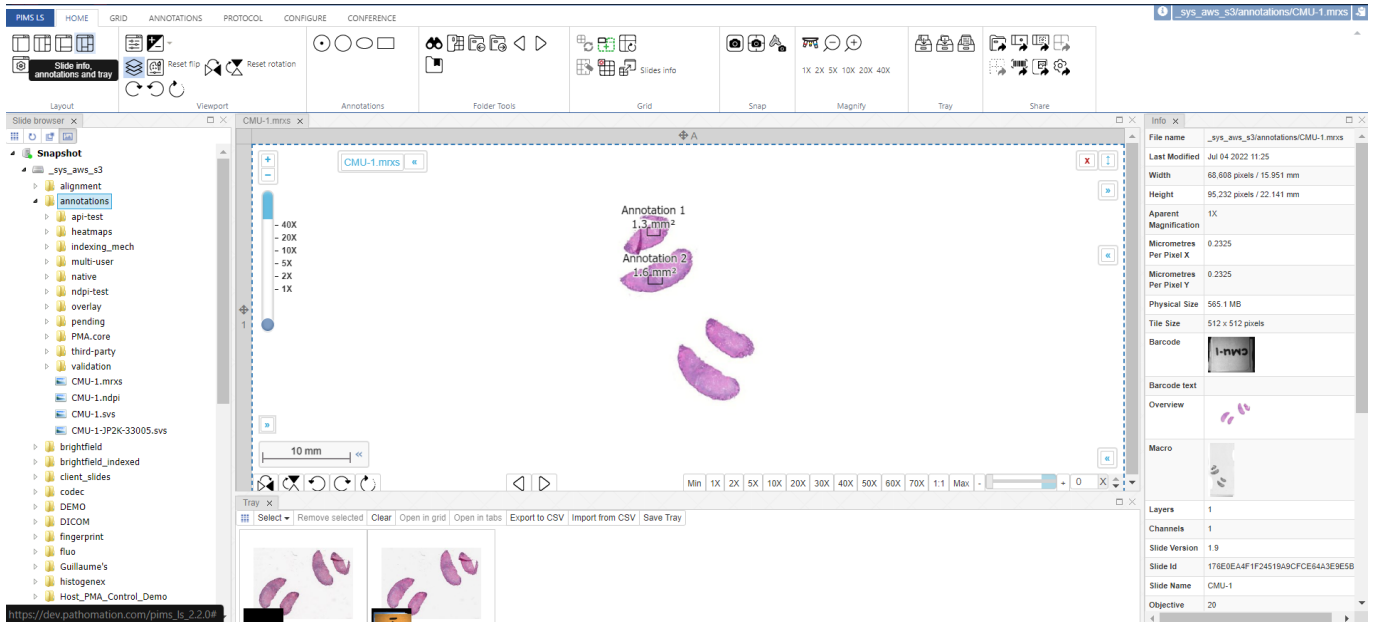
PIMS LS HOME GRID ANNOTATIONS PROTOCOL CONFIGURE CONFERENCE

_sys_aws_s3/annotations/CMU-1.mrxs

Slide info, annotations and tray

Reset flip

Reset rotation

Slides info

1X 2X 5X 10X 20X 40X

Layout Viewport Annotations Folder Tools Grid Snap Magnify Tray Share

Slide browser

Snapshot
_sys_aws_s3
alignment
annotations
api-test
heatmaps
indexing_mech
multi-user
native
ndpi-test
overlay
pending
PMA.core
third-party
validation
CMU-1.mrxs
CMU-1.ndpi
CMU-1.svs
CMU-1-JP2K-33005.svs
brightfield
brightfield_indexed
client_slides
codec
DEMO
DICOM
fingerprint
fluo
Guillaume's
histogenex
Host_PMA_Control_Demo

https://dev.pathomation.com/pims_ls_2.2.0#

CMU-1.mrxs

A

CMU-1.mrxs «

x

»

«

40X
20X
10X
5X
2X
1X

1

Annotation 1
1.3 mm²

Annotation 2
1.6 mm²

»

10 mm «

«

Min 1X 2X 5X 10X 20X 30X 40X 50X 60X 70X 1:1 Max - + 0 X

Tray

Select Remove selected Clear Open in grid Open in tabs Export to CSV Import from CSV Save Tray

Info

| | |
|---|---|
| File name | _sys_aws_s3/annotations/CMU-1.mrxs |
| Last Modified | Jul 04 2022 11:25 |
| Width | 68,608 pixels / 15.951 mm |
| Height | 95,232 pixels / 22.141 mm |
| Aparent Magnification | 1X |
| Micrometres Per Pixel X | 0.2325 |
| Micrometres Per Pixel Y | 0.2325 |
| Physical Size | 565.1 MB |
| Tile Size | 512 x 512 pixels |
| Barcode | CMU-1 |
| Barcode text | |
| Overview | |
| Macro | |
| Layers | 1 |
| Channels | 1 |
| Slide Version | 1.9 |
| Slide Id | 176E0EA4F1F24519A9CFCE64A3E9E5B |
| Slide Name | CMU-1 |
| Objective | 20 |